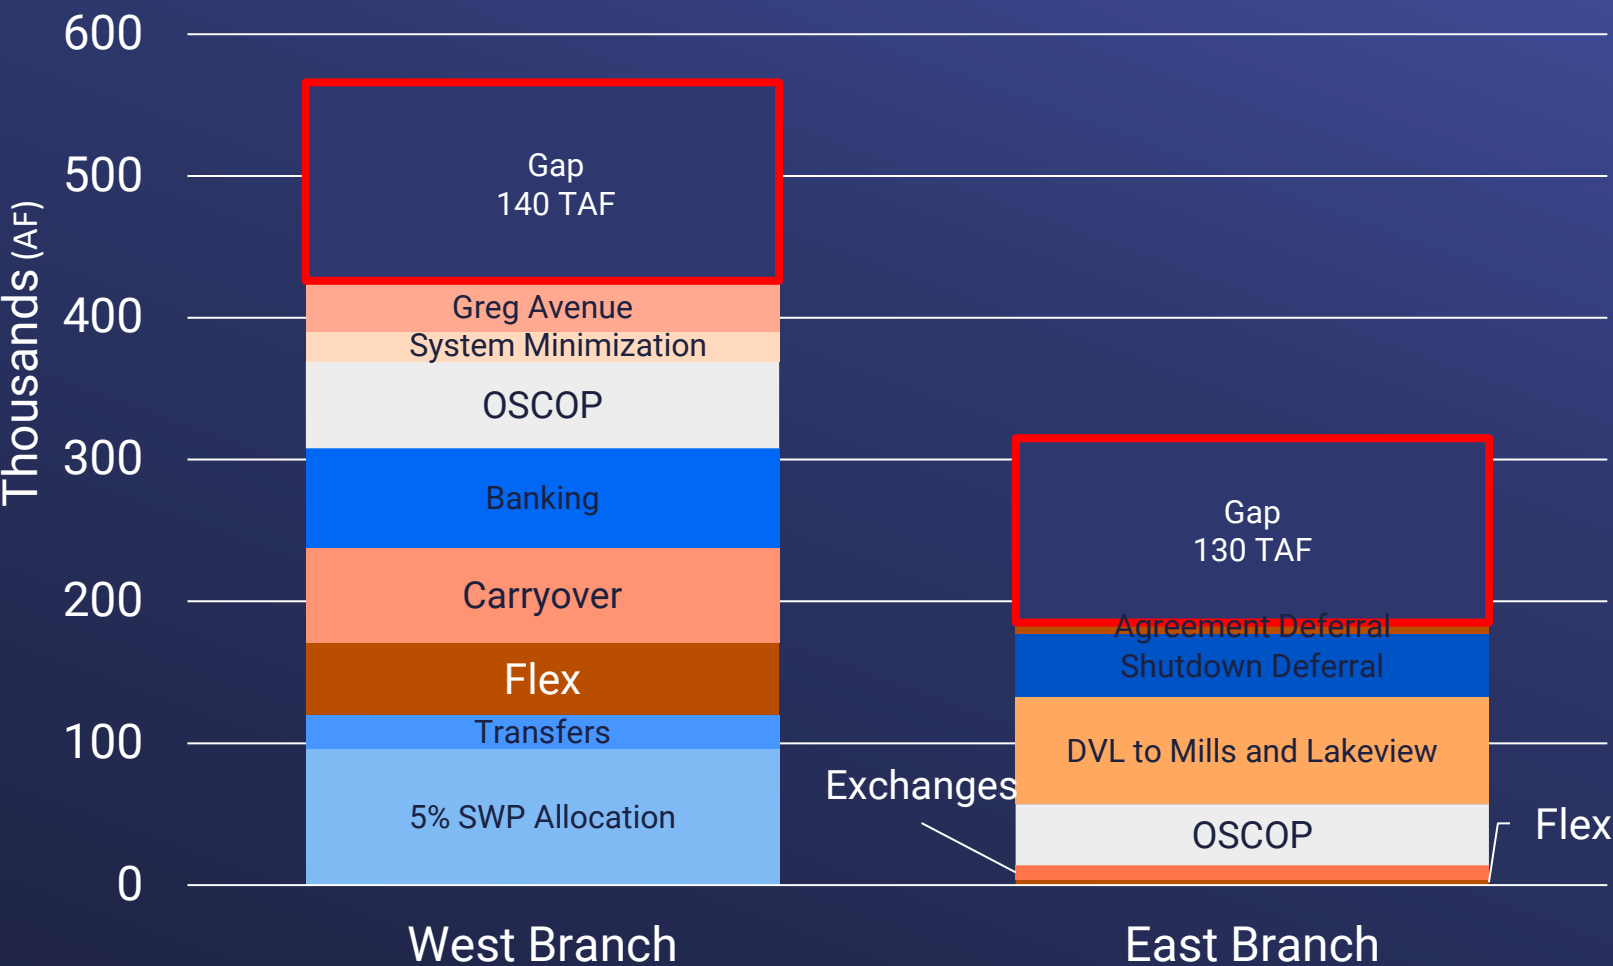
600
500
400
300
200
100
0
Thousands (AF)

Gap
140 TAF
Greg Avenue
System Minimization
OSCOP
Banking
Carryover
Flex
Transfers
5% SWP Allocation

Gap
130 TAF
Agreement Deferral
Shutdown Deferral
DVL to Mills and Lakeview
Exchanges
OSCOP
Flex

West Branch
East Branch